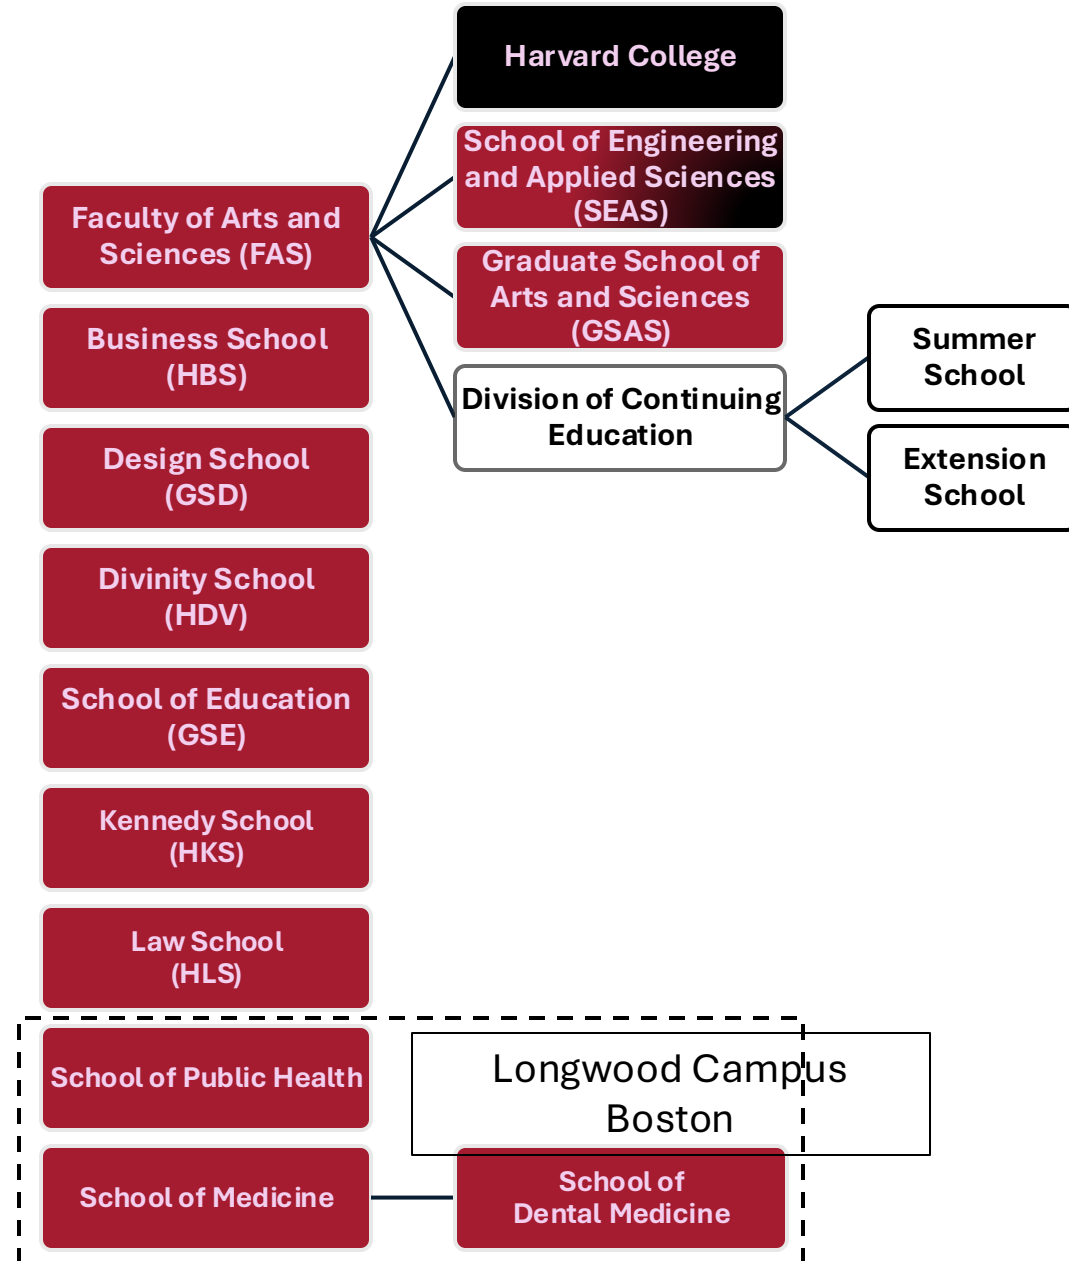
Faculty of Arts and Sciences (FAS)

Harvard College

School of Engineering and Applied Sciences (SEAS)

Graduate School of Arts and Sciences (GSAS)

Division of Continuing Education

Summer School

Extension School

Business School (HBS)

Design School (GSD)

Divinity School (HDV)

School of Education (GSE)

Kennedy School (HKS)

Law School (HLS)

School of Public Health

Longwood Campus Boston

School of Medicine

School of Dental Medicine